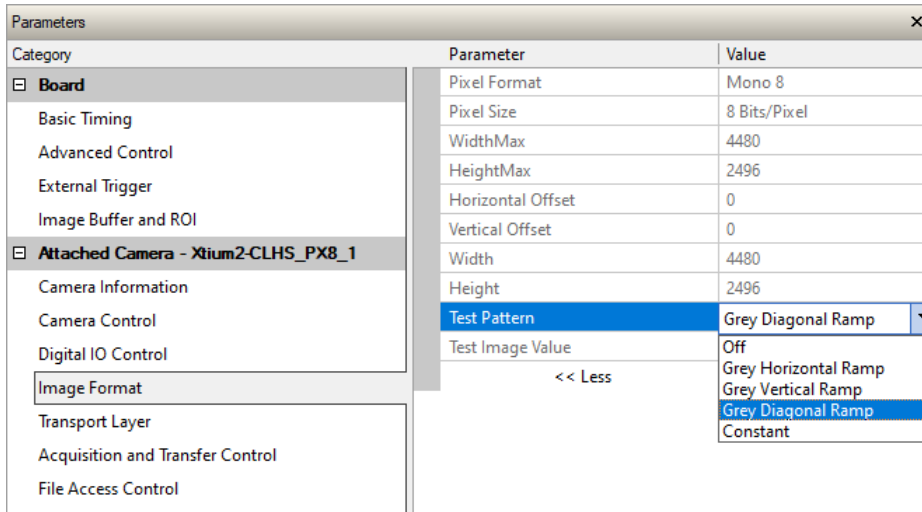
Parameters ×

Category

⊟ Board
Basic Timing
Advanced Control
External Trigger
Image Buffer and ROI
⊟ Attached Camera - Xtium2-CLHS_PX8_1
Camera Information
Camera Control
Digital IO Control
Image Format
Transport Layer
Acquisition and Transfer Control
File Access Control

| Parameter | Value |
|---|---|
| Pixel Format | Mono 8 |
| Pixel Size | 8 Bits/Pixel |
| WidthMax | 4480 |
| HeightMax | 2496 |
| Horizontal Offset | 0 |
| Vertical Offset | 0 |
| Width | 4480 |
| Height | 2496 |
| Test Pattern | Grey Diagonal Ramp |
| Test Image Value | |

<< Less

Off
Grey Horizontal Ramp
Grey Vertical Ramp
Grey Diagonal Ramp
Constant